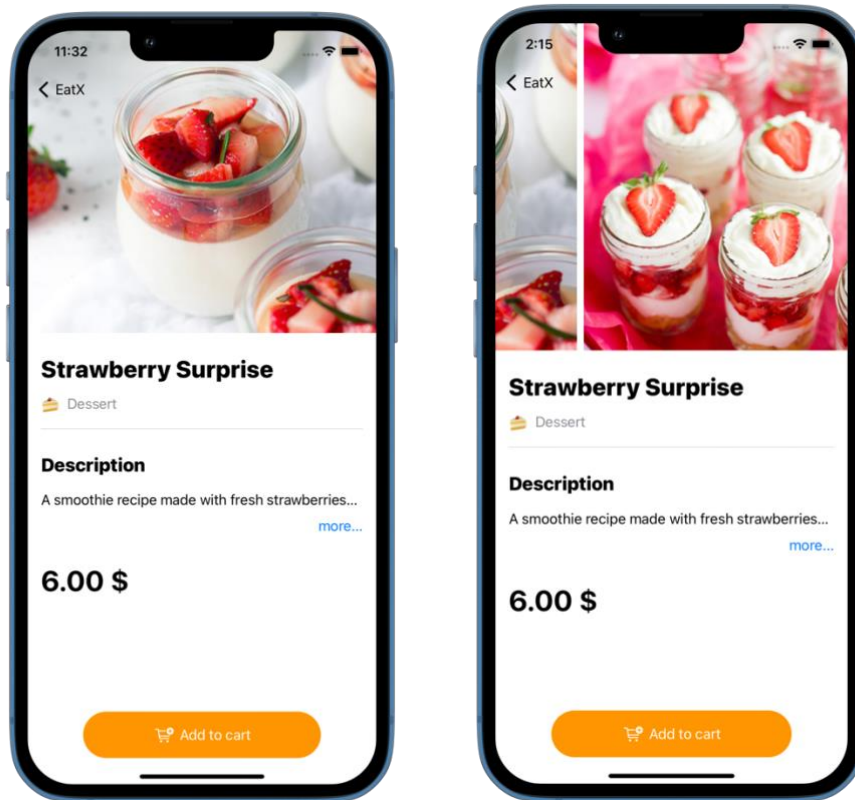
11:32

EatX

Strawberry Surprise

Dessert

Description

A smoothie recipe made with fresh strawberries...

more...

6.00 $

Add to cart

2:15

EatX

Strawberry Surprise

Dessert

Description

A smoothie recipe made with fresh strawberries...

more...

6.00 $

Add to cart